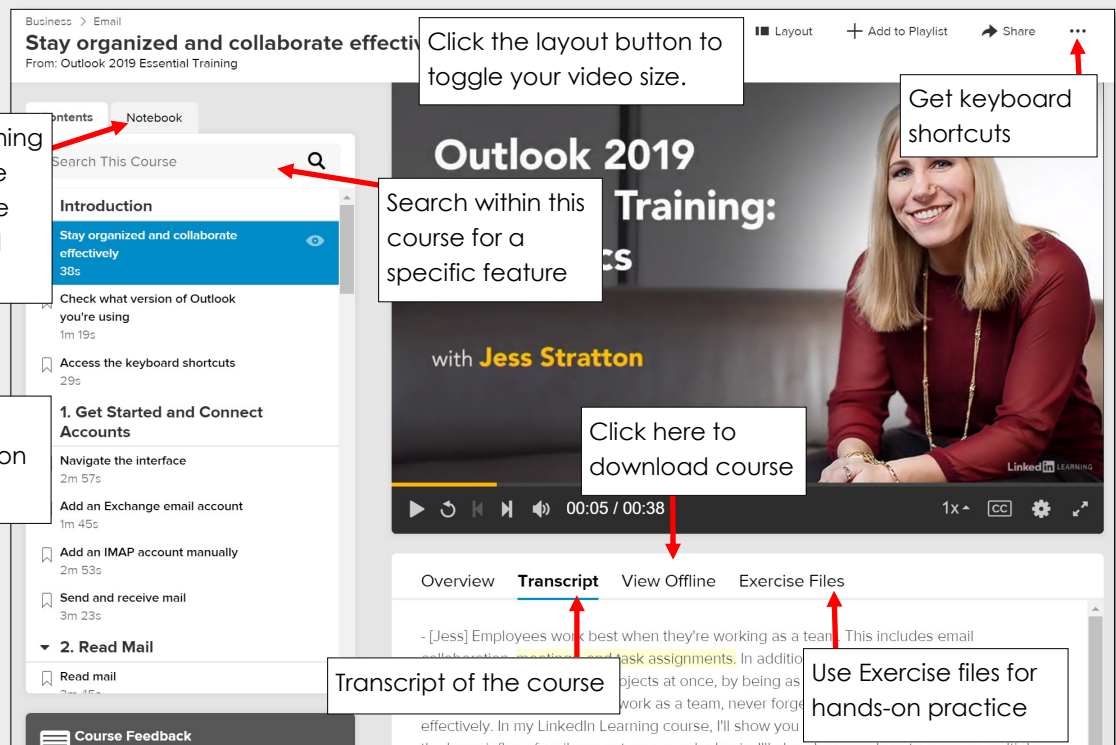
Business > Email

Stay organized and collaborate effectiv

From: Outlook 2019 Essential Training

Click the layout button to toggle your video size.

Layout

Add to Playlist

Share

...

Get keyboard shortcuts

ontents

Notebook

ning
e
e
l

Search This Course

Search within this course for a specific feature

Introduction

Stay organized and collaborate effectively
38s

Check what version of Outlook you're using
1m 19s

Access the keyboard shortcuts
29s

on

1. Get Started and Connect Accounts

Navigate the interface
2m 57s

Add an Exchange email account
1m 45s

Add an IMAP account manually
2m 53s

Send and receive mail
3m 23s

2. Read Mail

Read mail

Course Feedback

Outlook 2019
Training:
cs

with Jess Stratton

Linked in LEARNING

Click here to download course

00:05 / 00:38

1x

CC

Overview

Transcript

View Offline

Exercise Files

- [Jess] Employees work best when they're working as a team. This includes email collaboration, meetings, and task assignments. In additio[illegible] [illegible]ojects at once, by being as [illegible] work as a team, never forge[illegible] effectively. In my LinkedIn Learning course, I'll show you

Transcript of the course

Use Exercise files for hands-on practice